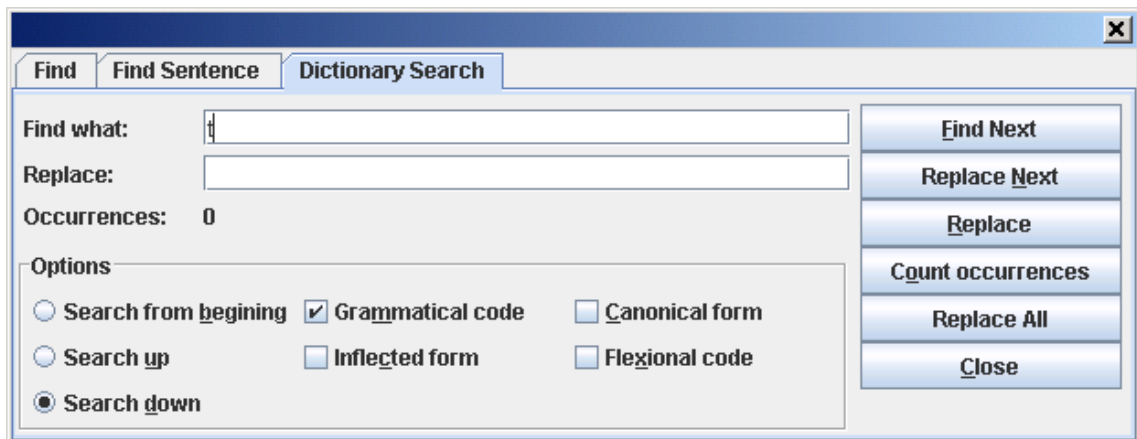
Find | Find Sentence | Dictionary Search

Find what: t

Replace:

Occurrences: 0

Options

Search from begining

Grammatical code

Canonical form

Search up

Inflected form

Flexional code

Search down

Find Next

Replace Next

Replace

Count occurrences

Replace All

Close